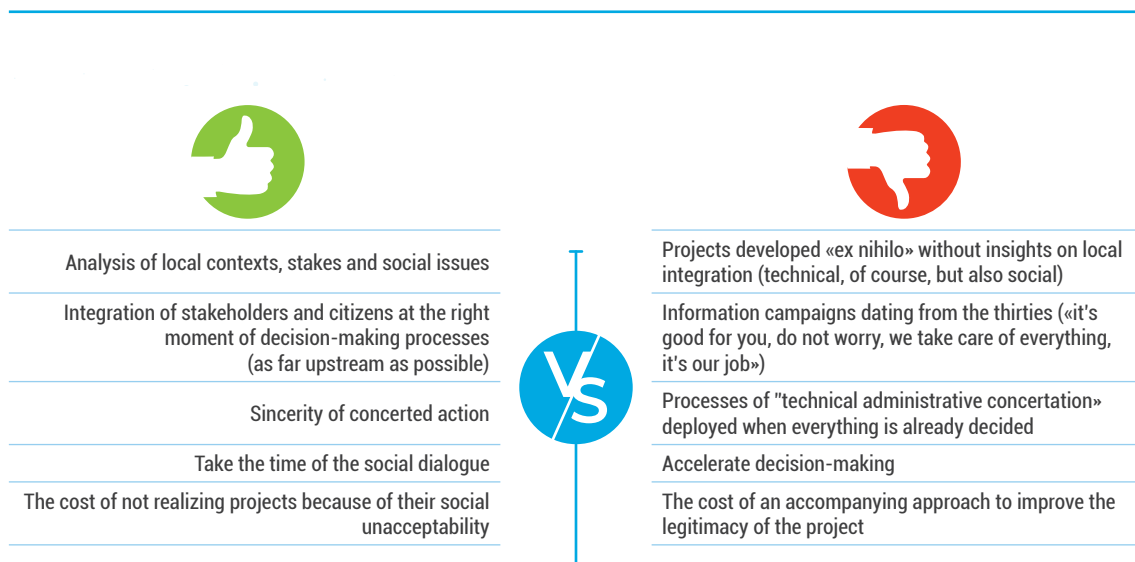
Analysis of local contexts, stakes and social issues

Integration of stakeholders and citizens at the right moment of decision-making processes (as far upstream as possible)

Sincerity of concerted action

Take the time of the social dialogue

The cost of not realizing projects because of their social unacceptability

VS

Projects developed «ex nihilo» without insights on local integration (technical, of course, but also social)

Information campaigns dating from the thirties («it's good for you, do not worry, we take care of everything, it's our job»)

Processes of "technical administrative concertation» deployed when everything is already decided

Accelerate decision-making

The cost of an accompanying approach to improve the legitimacy of the project